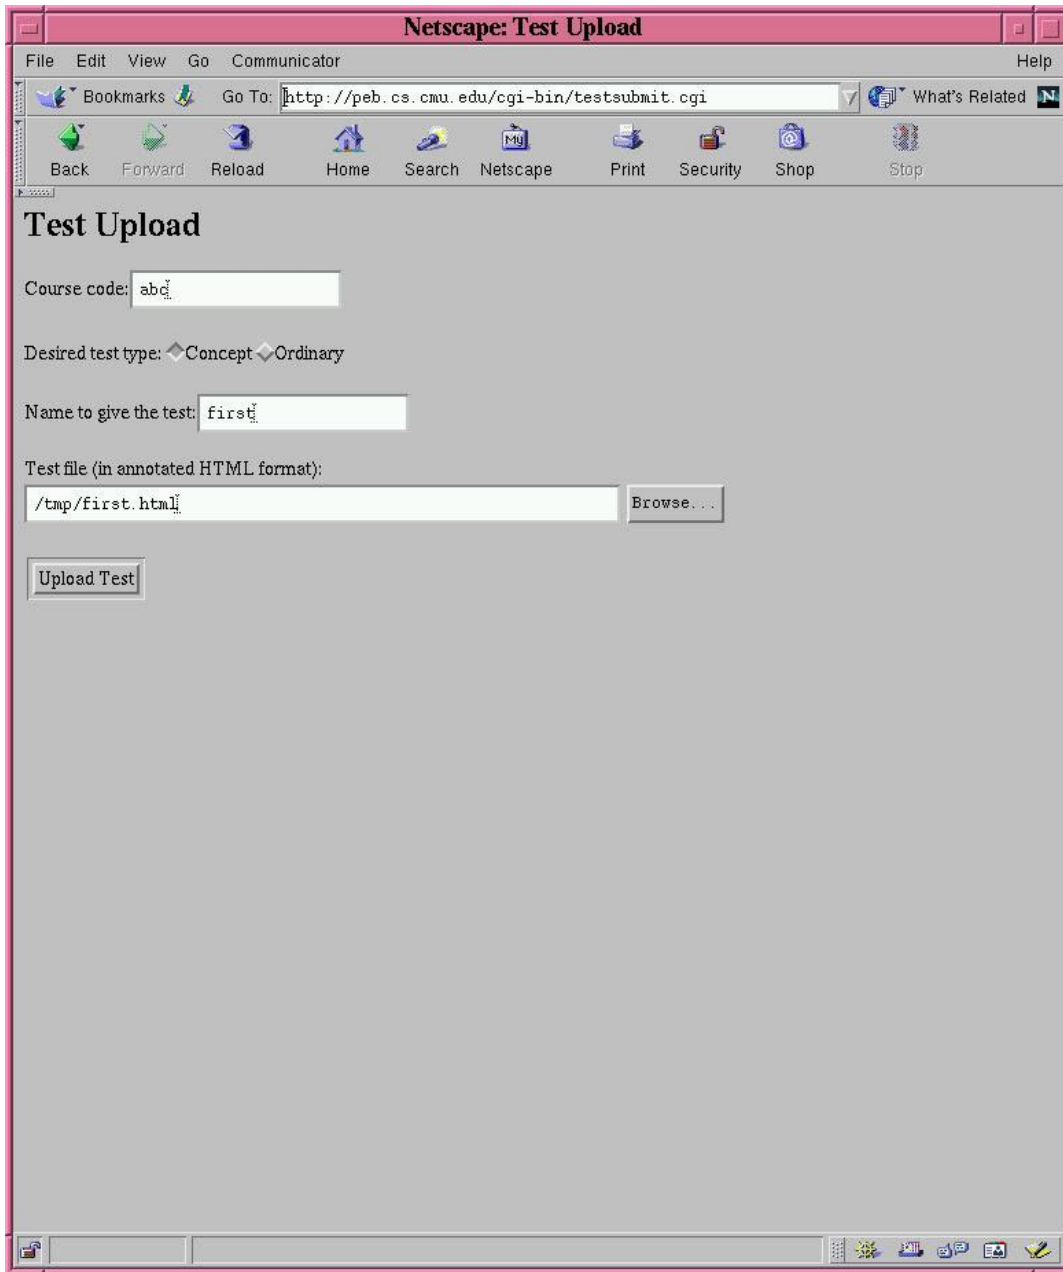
Netscape: Test Upload

File Edit View Go Communicator Help

Bookmarks Go To: http://peb.cs.cmu.edu/cgi-bin/testsubmit.cgi What's Related

Back Forward Reload Home Search Netscape Print Security Shop Stop

Test Upload

Course code: abc

Desired test type: Concept Ordinary

Name to give the test: first

Test file (in annotated HTML format):

/tmp/first.html Browse...

Upload Test